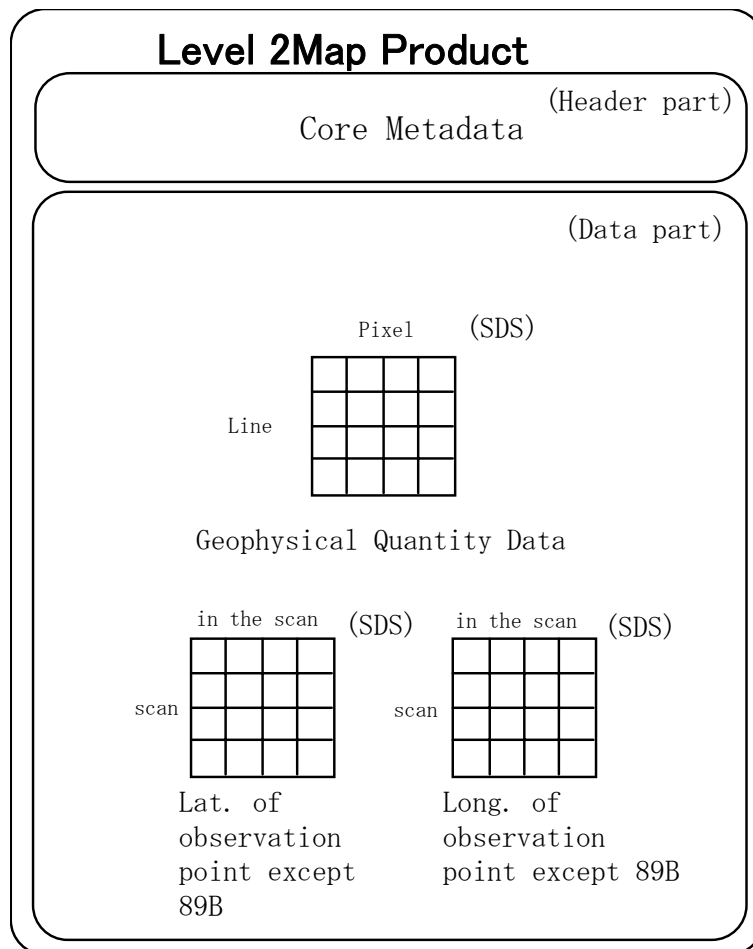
Level 2Map Product

(Header part)
Core Metadata

(Data part)

Pixel (SDS)

Line

Geophysical Quantity Data

in the scan (SDS)

scan

Lat. of observation point except 89B

in the scan (SDS)

scan

Long. of observation point except 89B